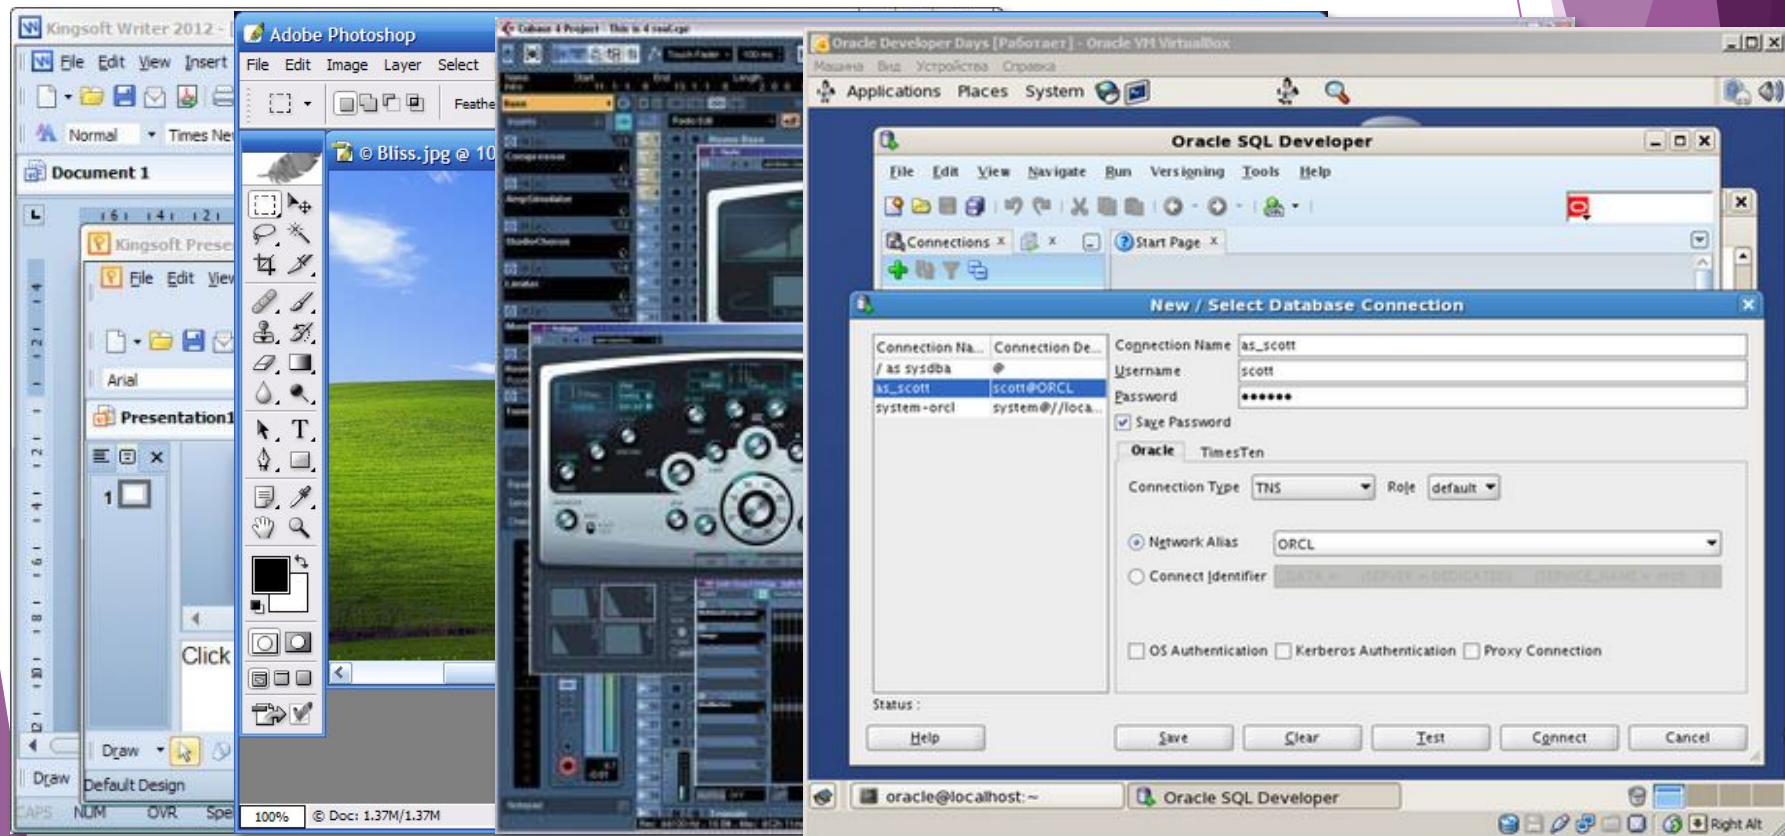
Kingsoft Writer 2012
File Edit View Insert
Normal Times Ne
Document 1
Kingsoft Prese
File Edit View
Arial
Presentation1
1
Click
Draw
Draw
Default Design
CAPS NUM OVR Spe

Adobe Photoshop
File Edit Image Layer Select
Feathe
© Bliss.jpg @ 10
100%
© Doc: 1.37M/1.37M

Cubase 4 Project - This is 4 cool.cpr

Oracle Developer Days [Работает] - Oracle VM VirtualBox
Машина Вид Устройства Справка
Applications Places System

Oracle SQL Developer
File Edit View Navigate Run Versioning Tools Help
Connections
Start Page

New / Select Database Connection

| Connection Na... | Connection De... |
|---|---|
| / as sysdba | @ |
| as_scott | scott@ORCL |
| system-orcl | system@//loca... |

Connection Name as_scott
Username scott
Password ••••••
Save Password
Oracle TimesTen
Connection Type TNS Role default
Network Alias ORCL
Connect Identifier
OS Authentication Kerberos Authentication Proxy Connection
Status :
Help Save Clear Test Connect Cancel

oracle@localhost:~
Oracle SQL Developer
Right Alt